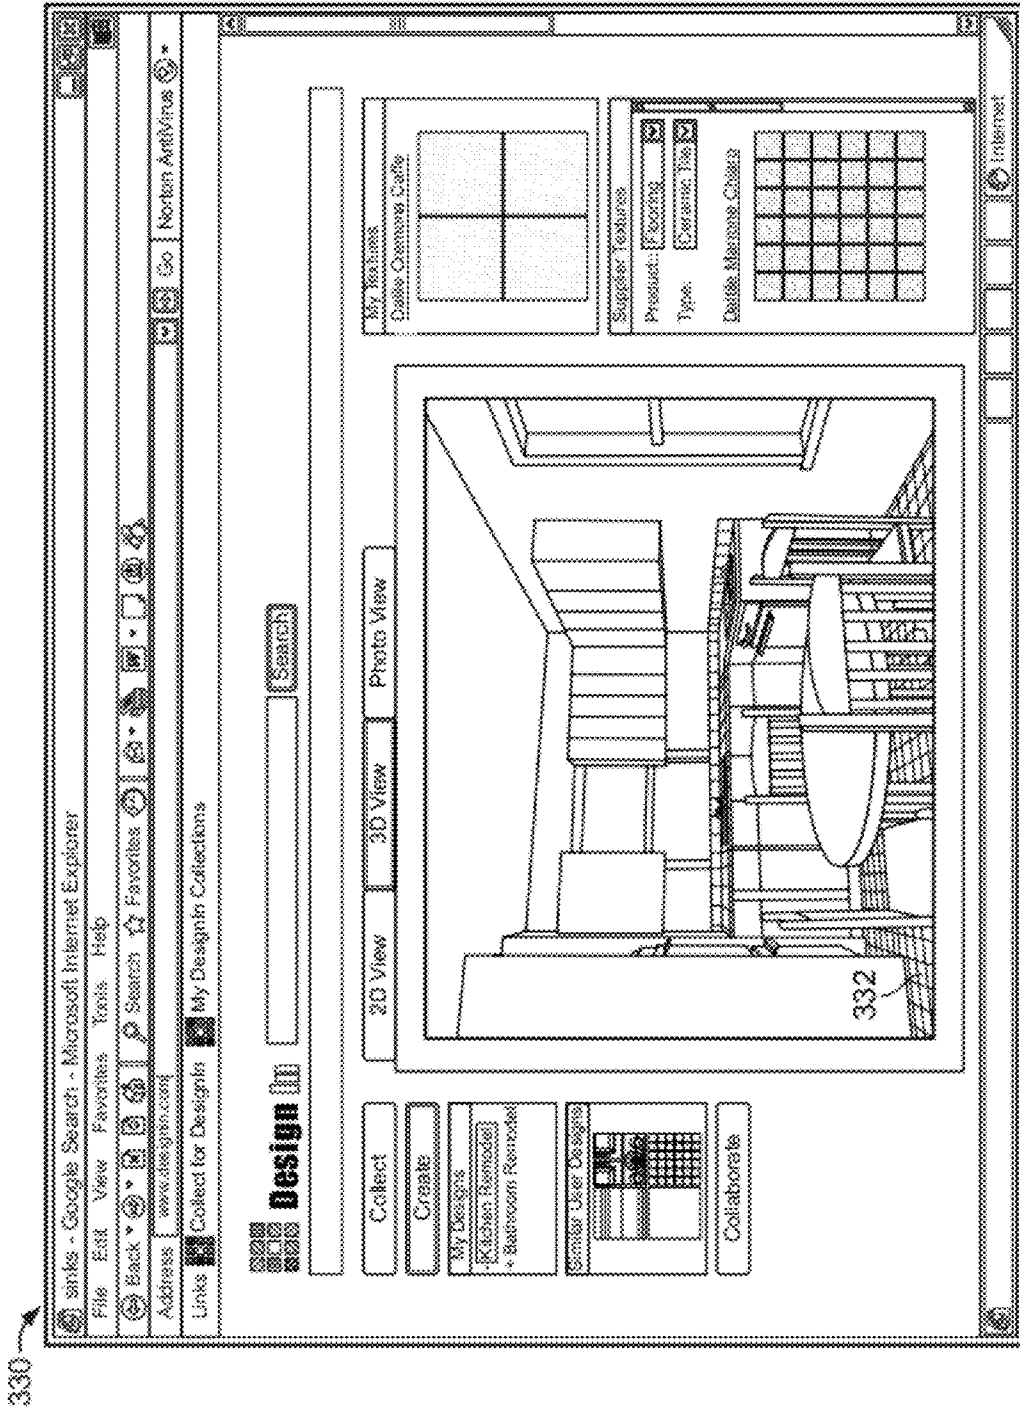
330

sinks - Google Search - Microsoft Internet Explorer

File Edit View Favorites Tools Help

Back Search Favorites

Address www.designin.com Go Norton AntiVirus

Links Collect for DesignIn My DesignIn Collections

Design In

Search

Collect

Create

My Designs
Kitchen Remodel
• Bathroom Remodel

Similar User Designs

Collaborate

2D View 3D View Photo View

332

My Textures
Dallas Ceramic Caffe

Suggest Textures
Product: Flooring
Type: Ceramic Tile
Dallas Marazzi Chess

Internet